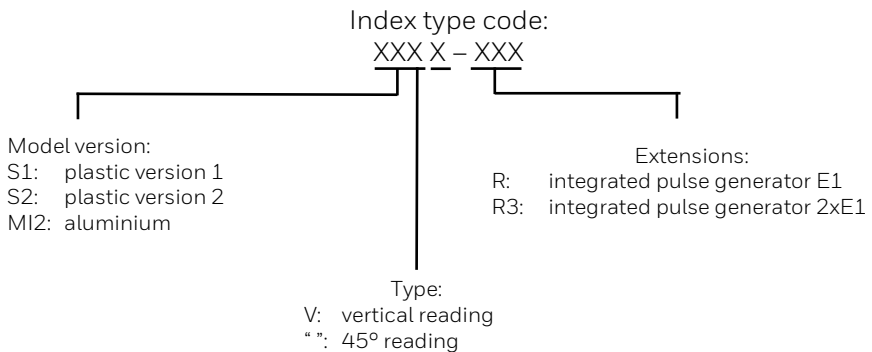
Index type code:
XXX X – XXX

Model version:
S1: plastic version 1
S2: plastic version 2
MI2: aluminium

Extensions:
R: integrated pulse generator E1
R3: integrated pulse generator 2xE1

Type:
V: vertical reading
" ": 45° reading